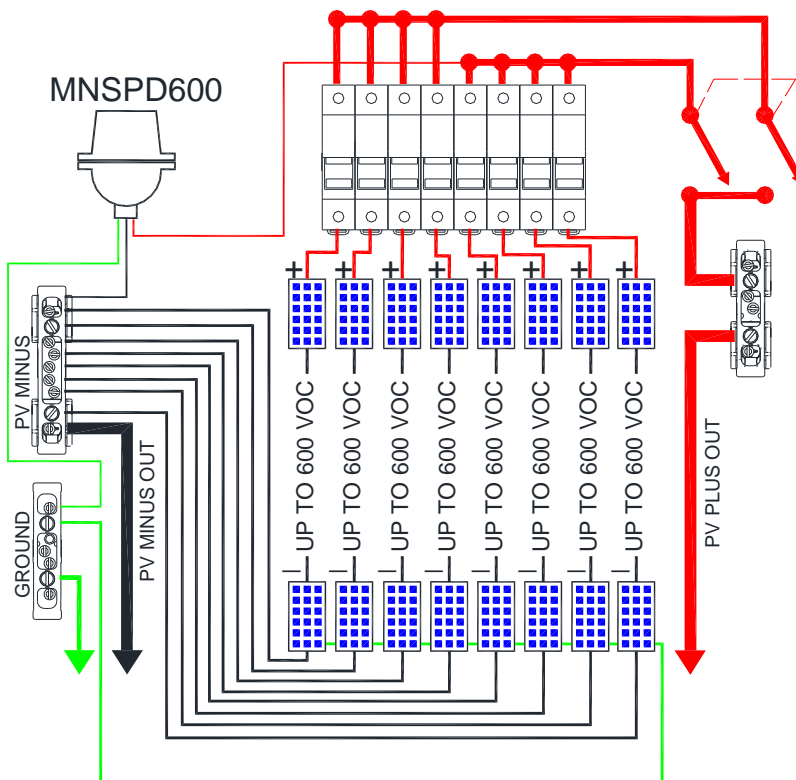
MNSPD600

PV MINUS

GROUND

PV MINUS OUT

+ + + + + + + +

UP TO 600 VOC

UP TO 600 VOC

UP TO 600 VOC

UP TO 600 VOC

UP TO 600 VOC

UP TO 600 VOC

UP TO 600 VOC

UP TO 600 VOC

— — — — — — — —

PV PLUS OUT